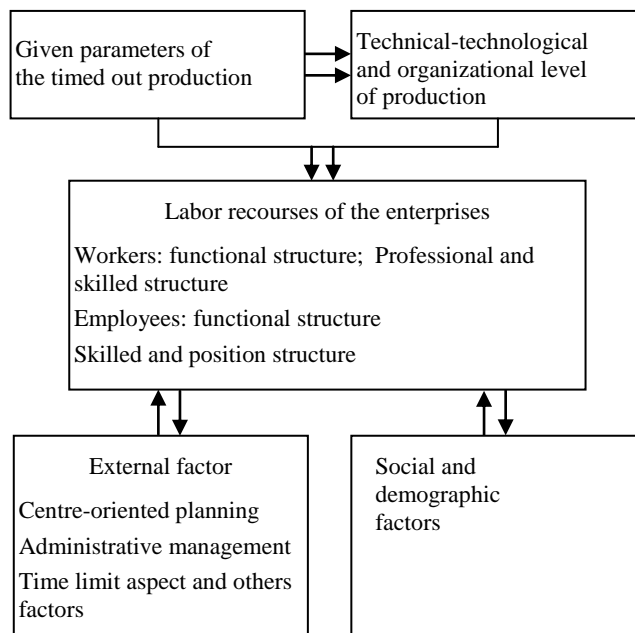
Given parameters of the timed out production

Technical-technological and organizational level of production

Labor recourses of the enterprises

Workers: functional structure; Professional and skilled structure

Employees: functional structure

Skilled and position structure

External factor

Centre-oriented planning

Administrative management

Time limit aspect and others factors

Social and demographic factors